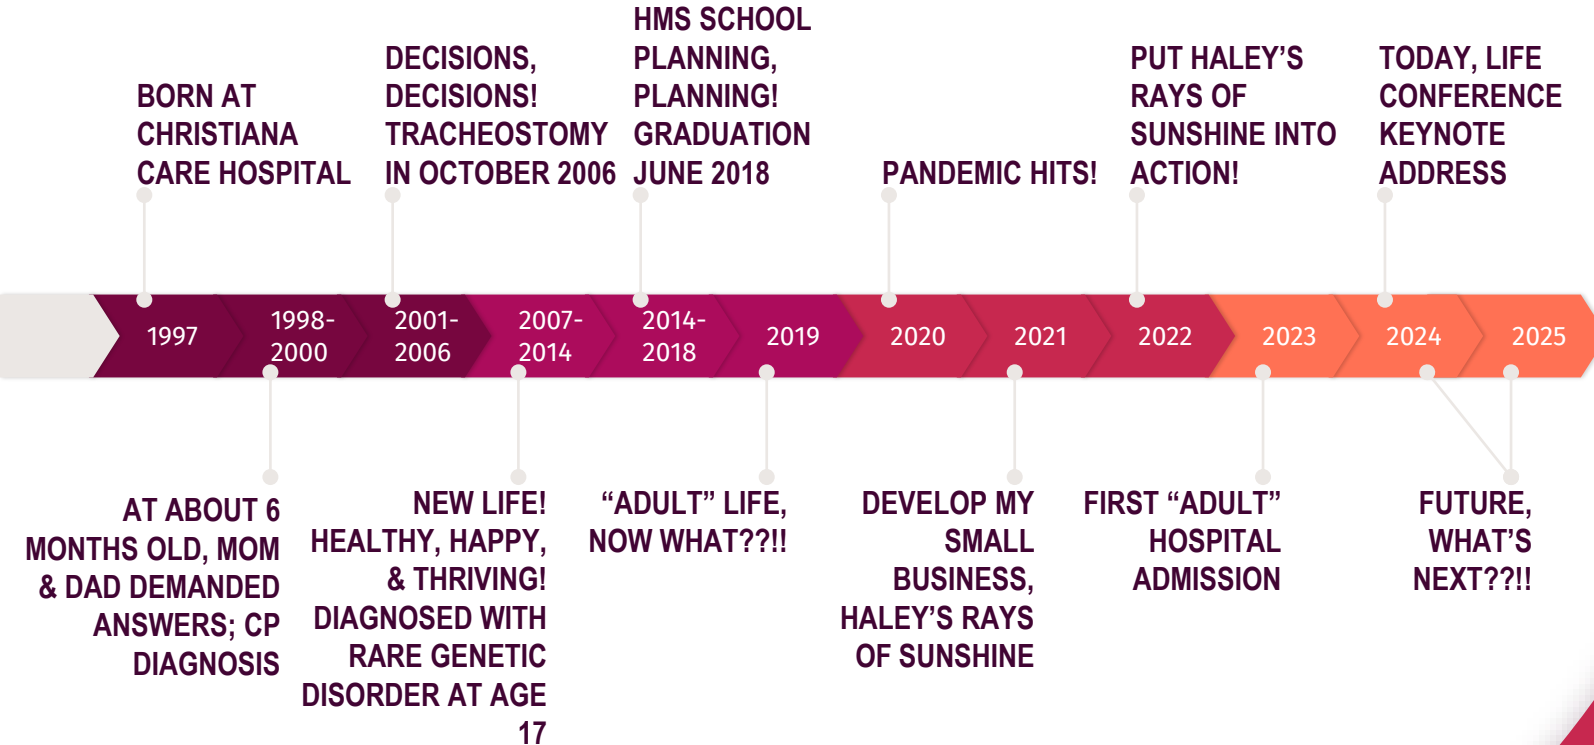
BORN AT CHRISTIANA CARE HOSPITAL

DECISIONS, DECISIONS! TRACHEOSTOMY IN OCTOBER 2006

HMS SCHOOL PLANNING, PLANNING! GRADUATION JUNE 2018

PANDEMIC HITS!

PUT HALEY'S RAYS OF SUNSHINE INTO ACTION!

TODAY, LIFE CONFERENCE KEYNOTE ADDRESS

1997

1998-2000

2001-2006

2007-2014

2014-2018

2019

2020

2021

2022

2023

2024

2025

AT ABOUT 6 MONTHS OLD, MOM & DAD DEMANDED ANSWERS; CP DIAGNOSIS

NEW LIFE! HEALTHY, HAPPY, & THRIVING! DIAGNOSED WITH RARE GENETIC DISORDER AT AGE 17

"ADULT" LIFE, NOW WHAT??!!

DEVELOP MY SMALL BUSINESS, HALEY'S RAYS OF SUNSHINE

FIRST "ADULT" HOSPITAL ADMISSION

FUTURE, WHAT'S NEXT??!!